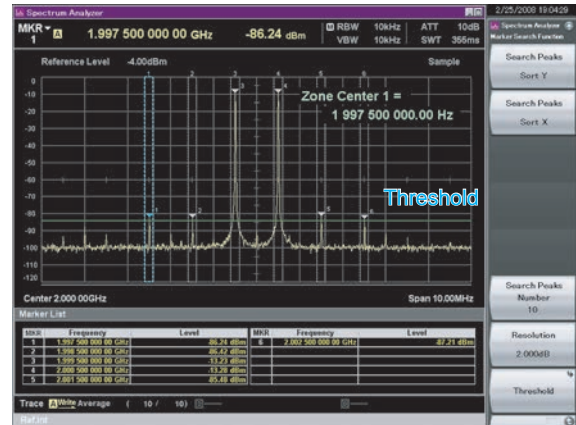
Spectrum Analyzer

2/25/2008 19:04:29

Spectrum Analyzer
Marker Search Function

MKR 1 A 1.997 500 000 00 GHz -86.24 dBm

RBW 10kHz ATT 10dB
VBW 10kHz SWT 355ms

Reference Level -4.00dBm

Sample

Zone Center 1 =
1 997 500 000.00 Hz

Threshold

0
-10
-20
-30
-40
-50
-60
-70
-80
-90
-100
-110
-120

1 2 3 4 5 6

Center 2.000 00GHz

Span 10.00MHz

Marker List

| MKR | Frequency | Level |
|---|---|---|
| 1 | 1.997 500 000 00 GHz | -86.24 dBm |
| 2 | 1.998 500 000 00 GHz | -86.42 dBm |
| 3 | 1.999 500 000 00 GHz | -13.27 dBm |
| 4 | 2.000 500 000 00 GHz | -13.28 dBm |
| 5 | 2.001 500 000 00 GHz | -85.48 dBm |

| MKR | Frequency | Level |
|---|---|---|
| 6 | 2.002 500 000 00 GHz | -87.21 dBm |

Trace A Write Average ( 10 / 10)

Ref.Int

Search Peaks
Sort Y

Search Peaks
Sort X

Search Peaks
Number
10

Resolution
2.000dB

Threshold